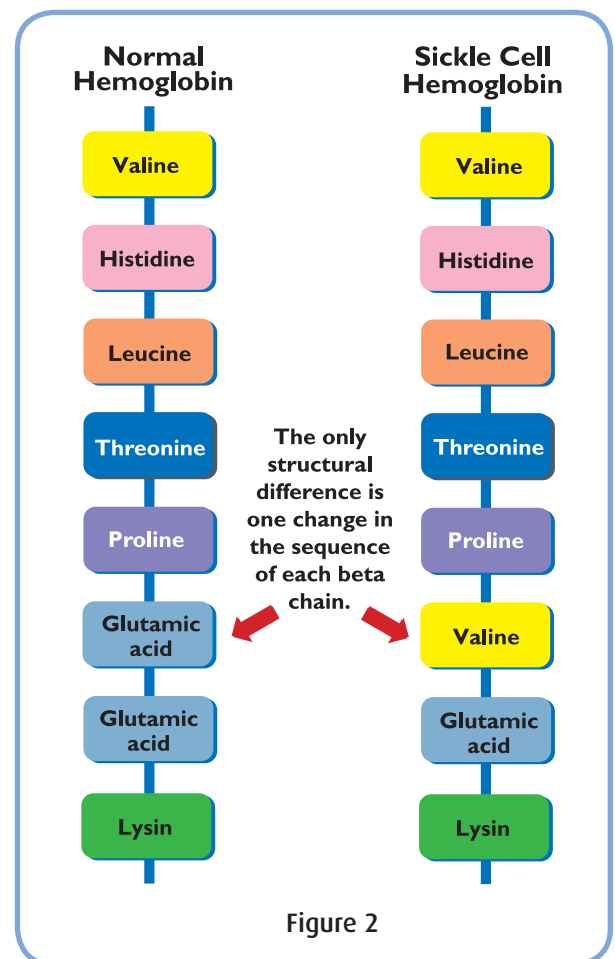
Normal Hemoglobin

Valine

Histidine

Leucine

Threonine

Proline

Glutamic acid

Glutamic acid

Lysin

The only structural difference is one change in the sequence of each beta chain.

Sickle Cell Hemoglobin

Valine

Histidine

Leucine

Threonine

Proline

Valine

Glutamic acid

Lysin

Figure 2